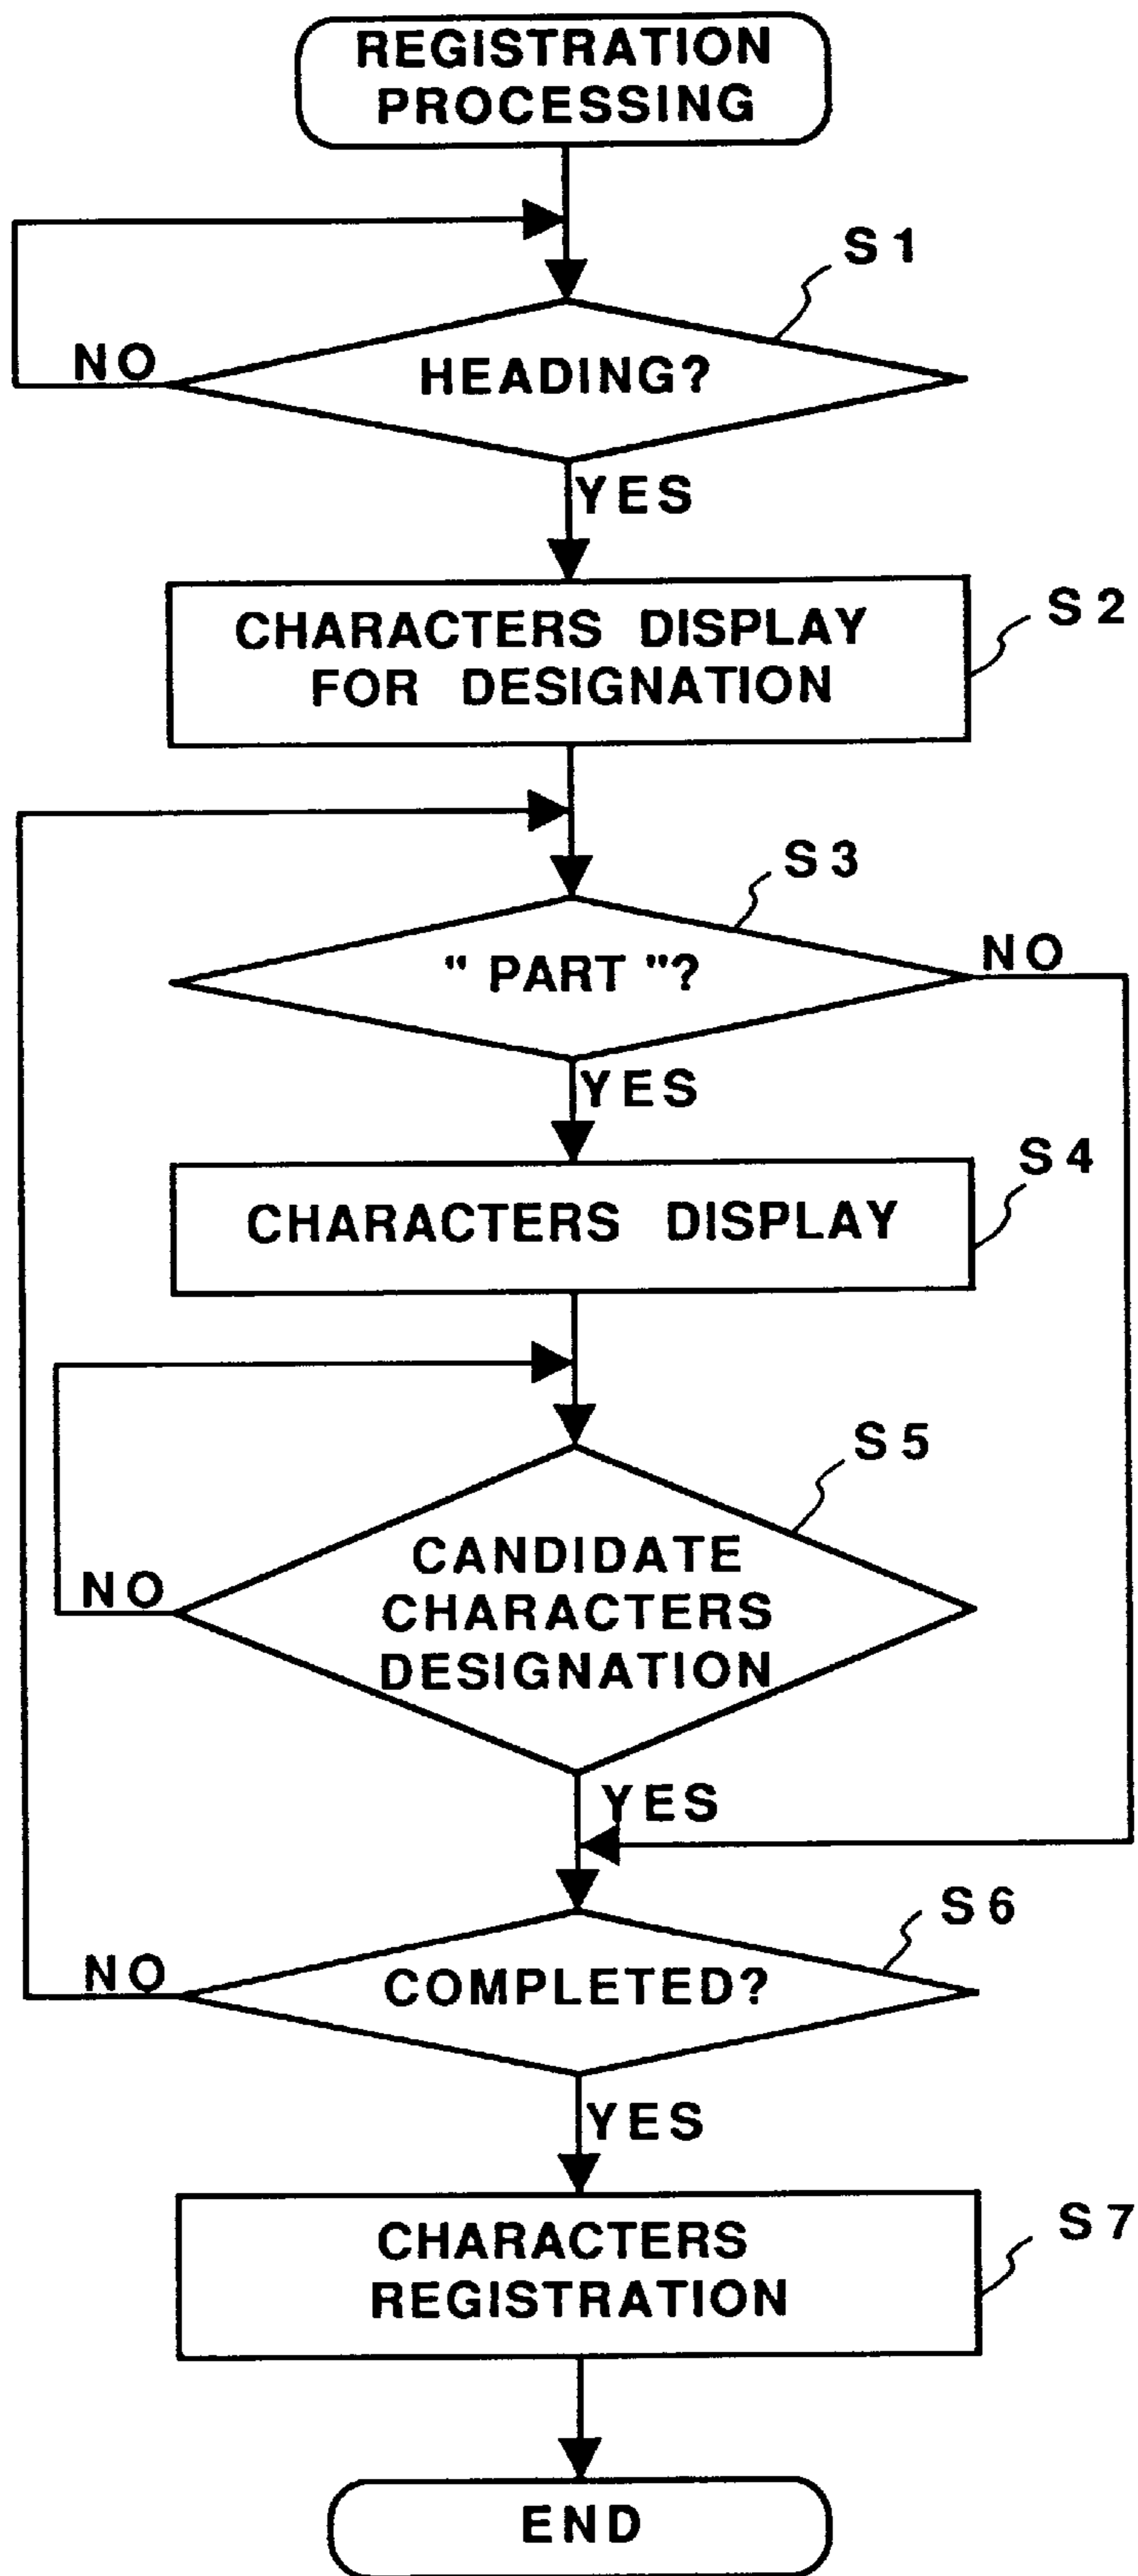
REGISTRATION PROCESSING

S 1

NO

HEADING?

YES

CHARACTERS DISPLAY FOR DESIGNATION

S 2

S 3

" PART "?

NO

YES

CHARACTERS DISPLAY

S 4

S 5

NO

CANDIDATE CHARACTERS DESIGNATION

YES

S 6

NO

COMPLETED?

YES

CHARACTERS REGISTRATION

S 7

END